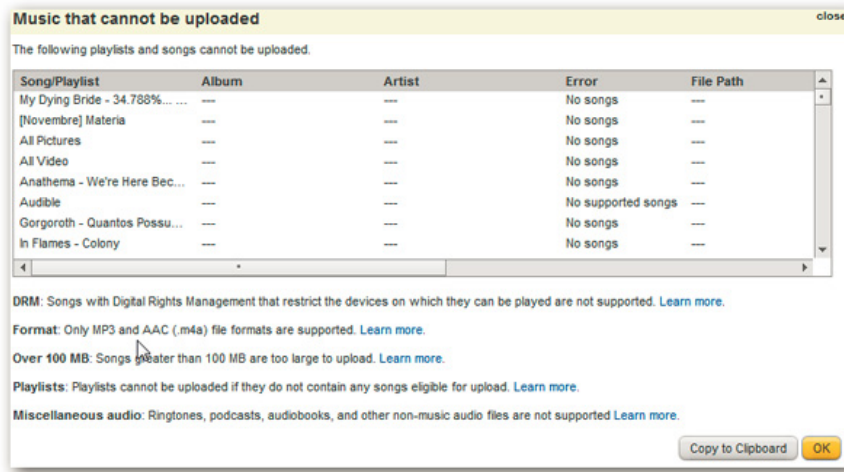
Music that cannot be uploaded

close

The following playlists and songs cannot be uploaded.

| Song/Playlist | Album | Artist | Error | File Path |
|---|---|---|---|---|
| My Dying Bride - 34.788%... ... | --- | --- | No songs | --- |
| [Novembre] Materia | --- | --- | No songs | --- |
| All Pictures | --- | --- | No songs | --- |
| All Video | --- | --- | No songs | --- |
| Anathema - We're Here Bec... | --- | --- | No songs | --- |
| Audible | --- | --- | No supported songs | --- |
| Gorgoroth - Quantos Possu... | --- | --- | No songs | --- |
| In Flames - Colony | --- | --- | No songs | --- |

DRM: Songs with Digital Rights Management that restrict the devices on which they can be played are not supported. Learn more.

Format: Only MP3 and AAC (.m4a) file formats are supported. Learn more.

Over 100 MB: Songs greater than 100 MB are too large to upload. Learn more.

Playlists: Playlists cannot be uploaded if they do not contain any songs eligible for upload. Learn more.

Miscellaneous audio: Ringtones, podcasts, audiobooks, and other non-music audio files are not supported Learn more.

Copy to Clipboard

OK